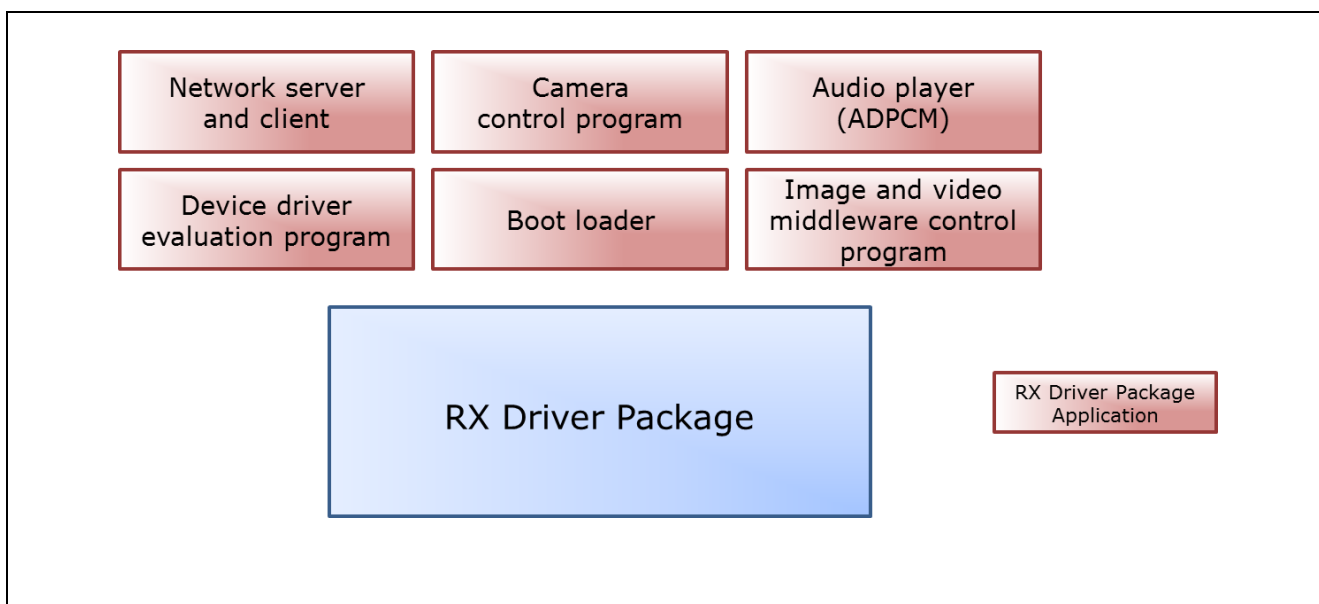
Network server and client

Camera control program

Audio player (ADPCM)

Device driver evaluation program

Boot loader

Image and video middleware control program

RX Driver Package

RX Driver Package Application